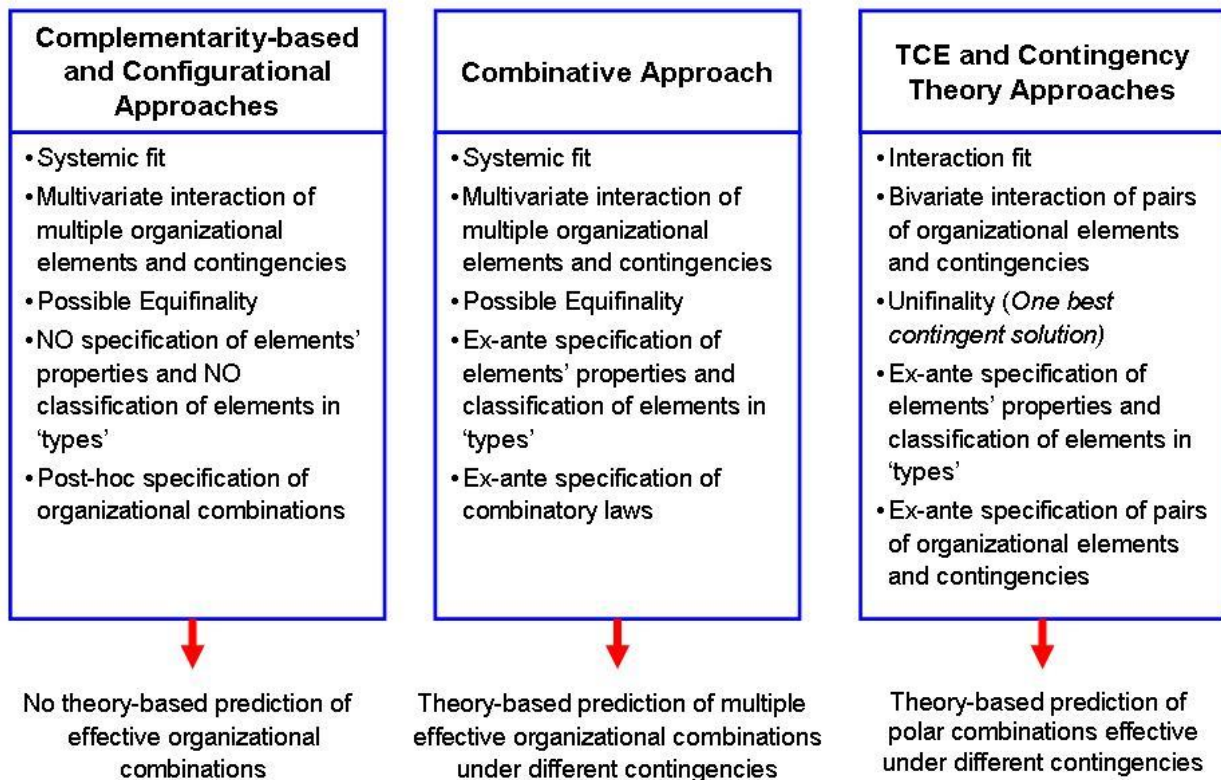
Complementarity-based and Configurational Approaches

• Systemic fit
• Multivariate interaction of multiple organizational elements and contingencies
• Possible Equifinality
• NO specification of elements' properties and NO classification of elements in 'types'
• Post-hoc specification of organizational combinations

No theory-based prediction of effective organizational combinations

Combinative Approach

• Systemic fit
• Multivariate interaction of multiple organizational elements and contingencies
• Possible Equifinality
• Ex-ante specification of elements' properties and classification of elements in 'types'
• Ex-ante specification of combinatory laws

Theory-based prediction of multiple effective organizational combinations under different contingencies

TCE and Contingency Theory Approaches

• Interaction fit
• Bivariate interaction of pairs of organizational elements and contingencies
• Unifinality (One best contingent solution)
• Ex-ante specification of elements' properties and classification of elements in 'types'
• Ex-ante specification of pairs of organizational elements and contingencies

Theory-based prediction of polar combinations effective under different contingencies